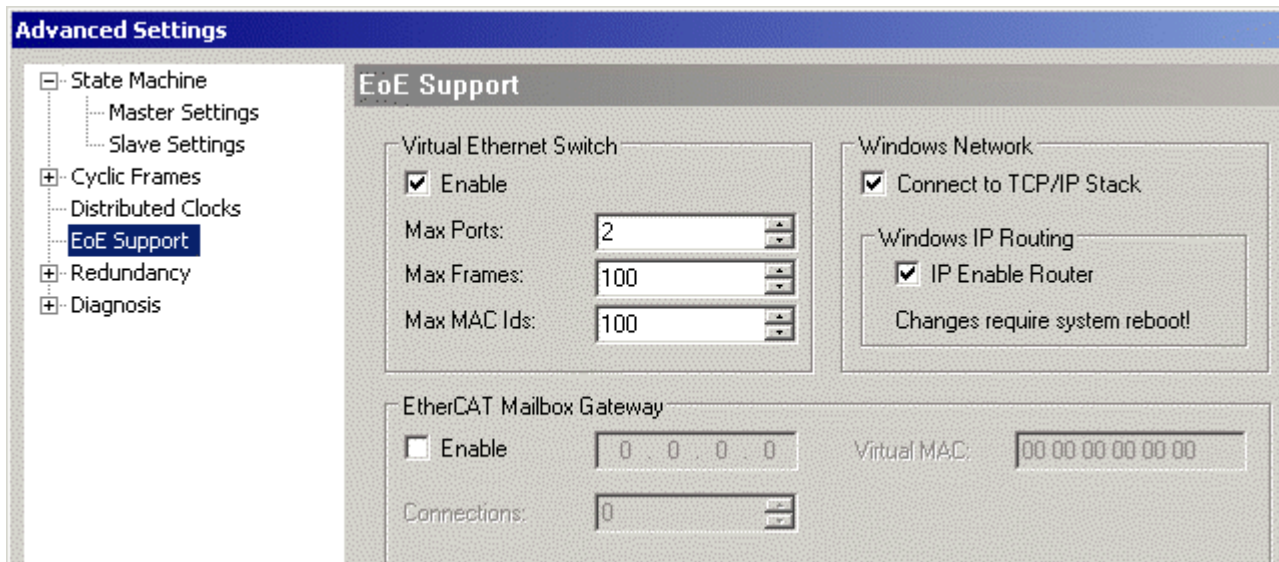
Advanced Settings

State Machine
Master Settings
Slave Settings
Cyclic Frames
Distributed Clocks
EoE Support
Redundancy
Diagnosis

EoE Support

Virtual Ethernet Switch
Enable
Max Ports: 2
Max Frames: 100
Max MAC Ids: 100

Windows Network
Connect to TCP/IP Stack
Windows IP Routing
IP Enable Router
Changes require system reboot!

EtherCAT Mailbox Gateway
Enable
0 . 0 . 0 . 0
Virtual MAC: 00 00 00 00 00 00
Connections: 0